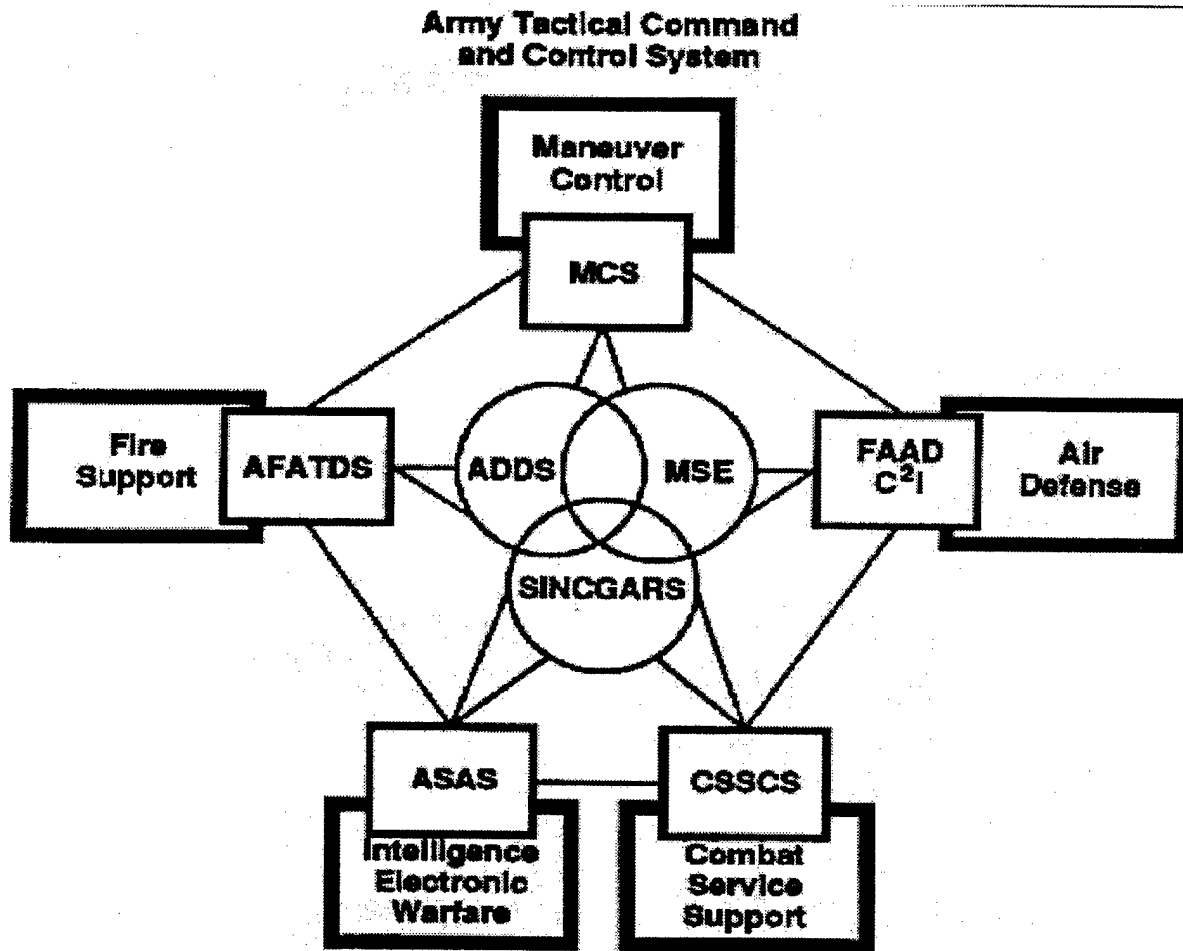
Army Tactical Command and Control System

Maneuver Control

MCS

Fire Support

AFATDS

ADDS

MSE

FAAD $C^2I$

Air Defense

SINCGARS

ASAS

CSSCS

Intelligence Electronic Warfare

Combat Service Support